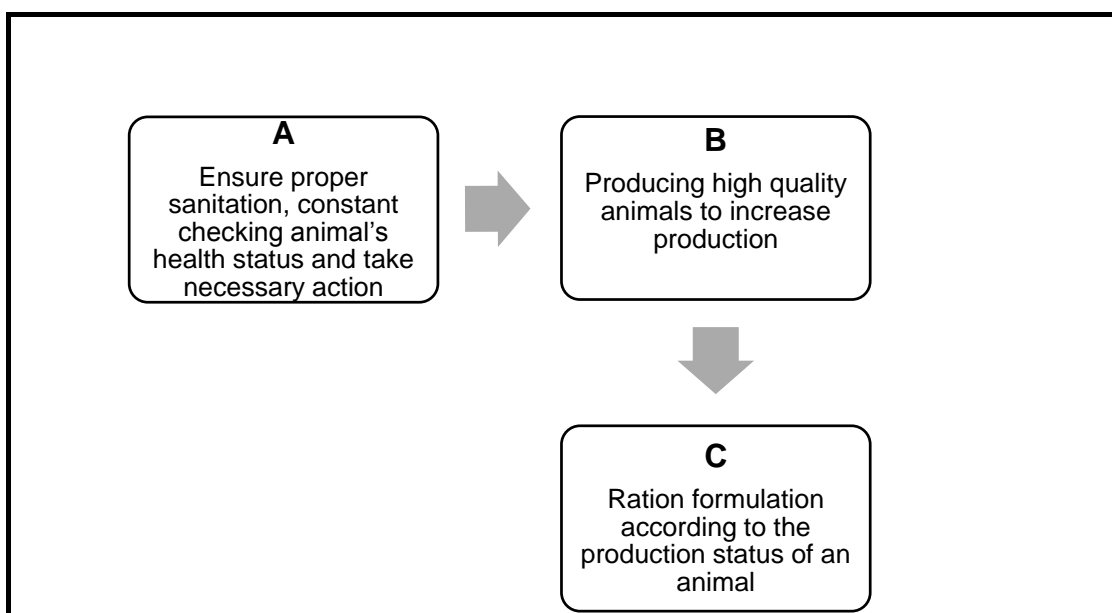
A

Ensure proper sanitation, constant checking animal’s health status and take necessary action

B

Producing high quality animals to increase production

C

Ration formulation according to the production status of an animal